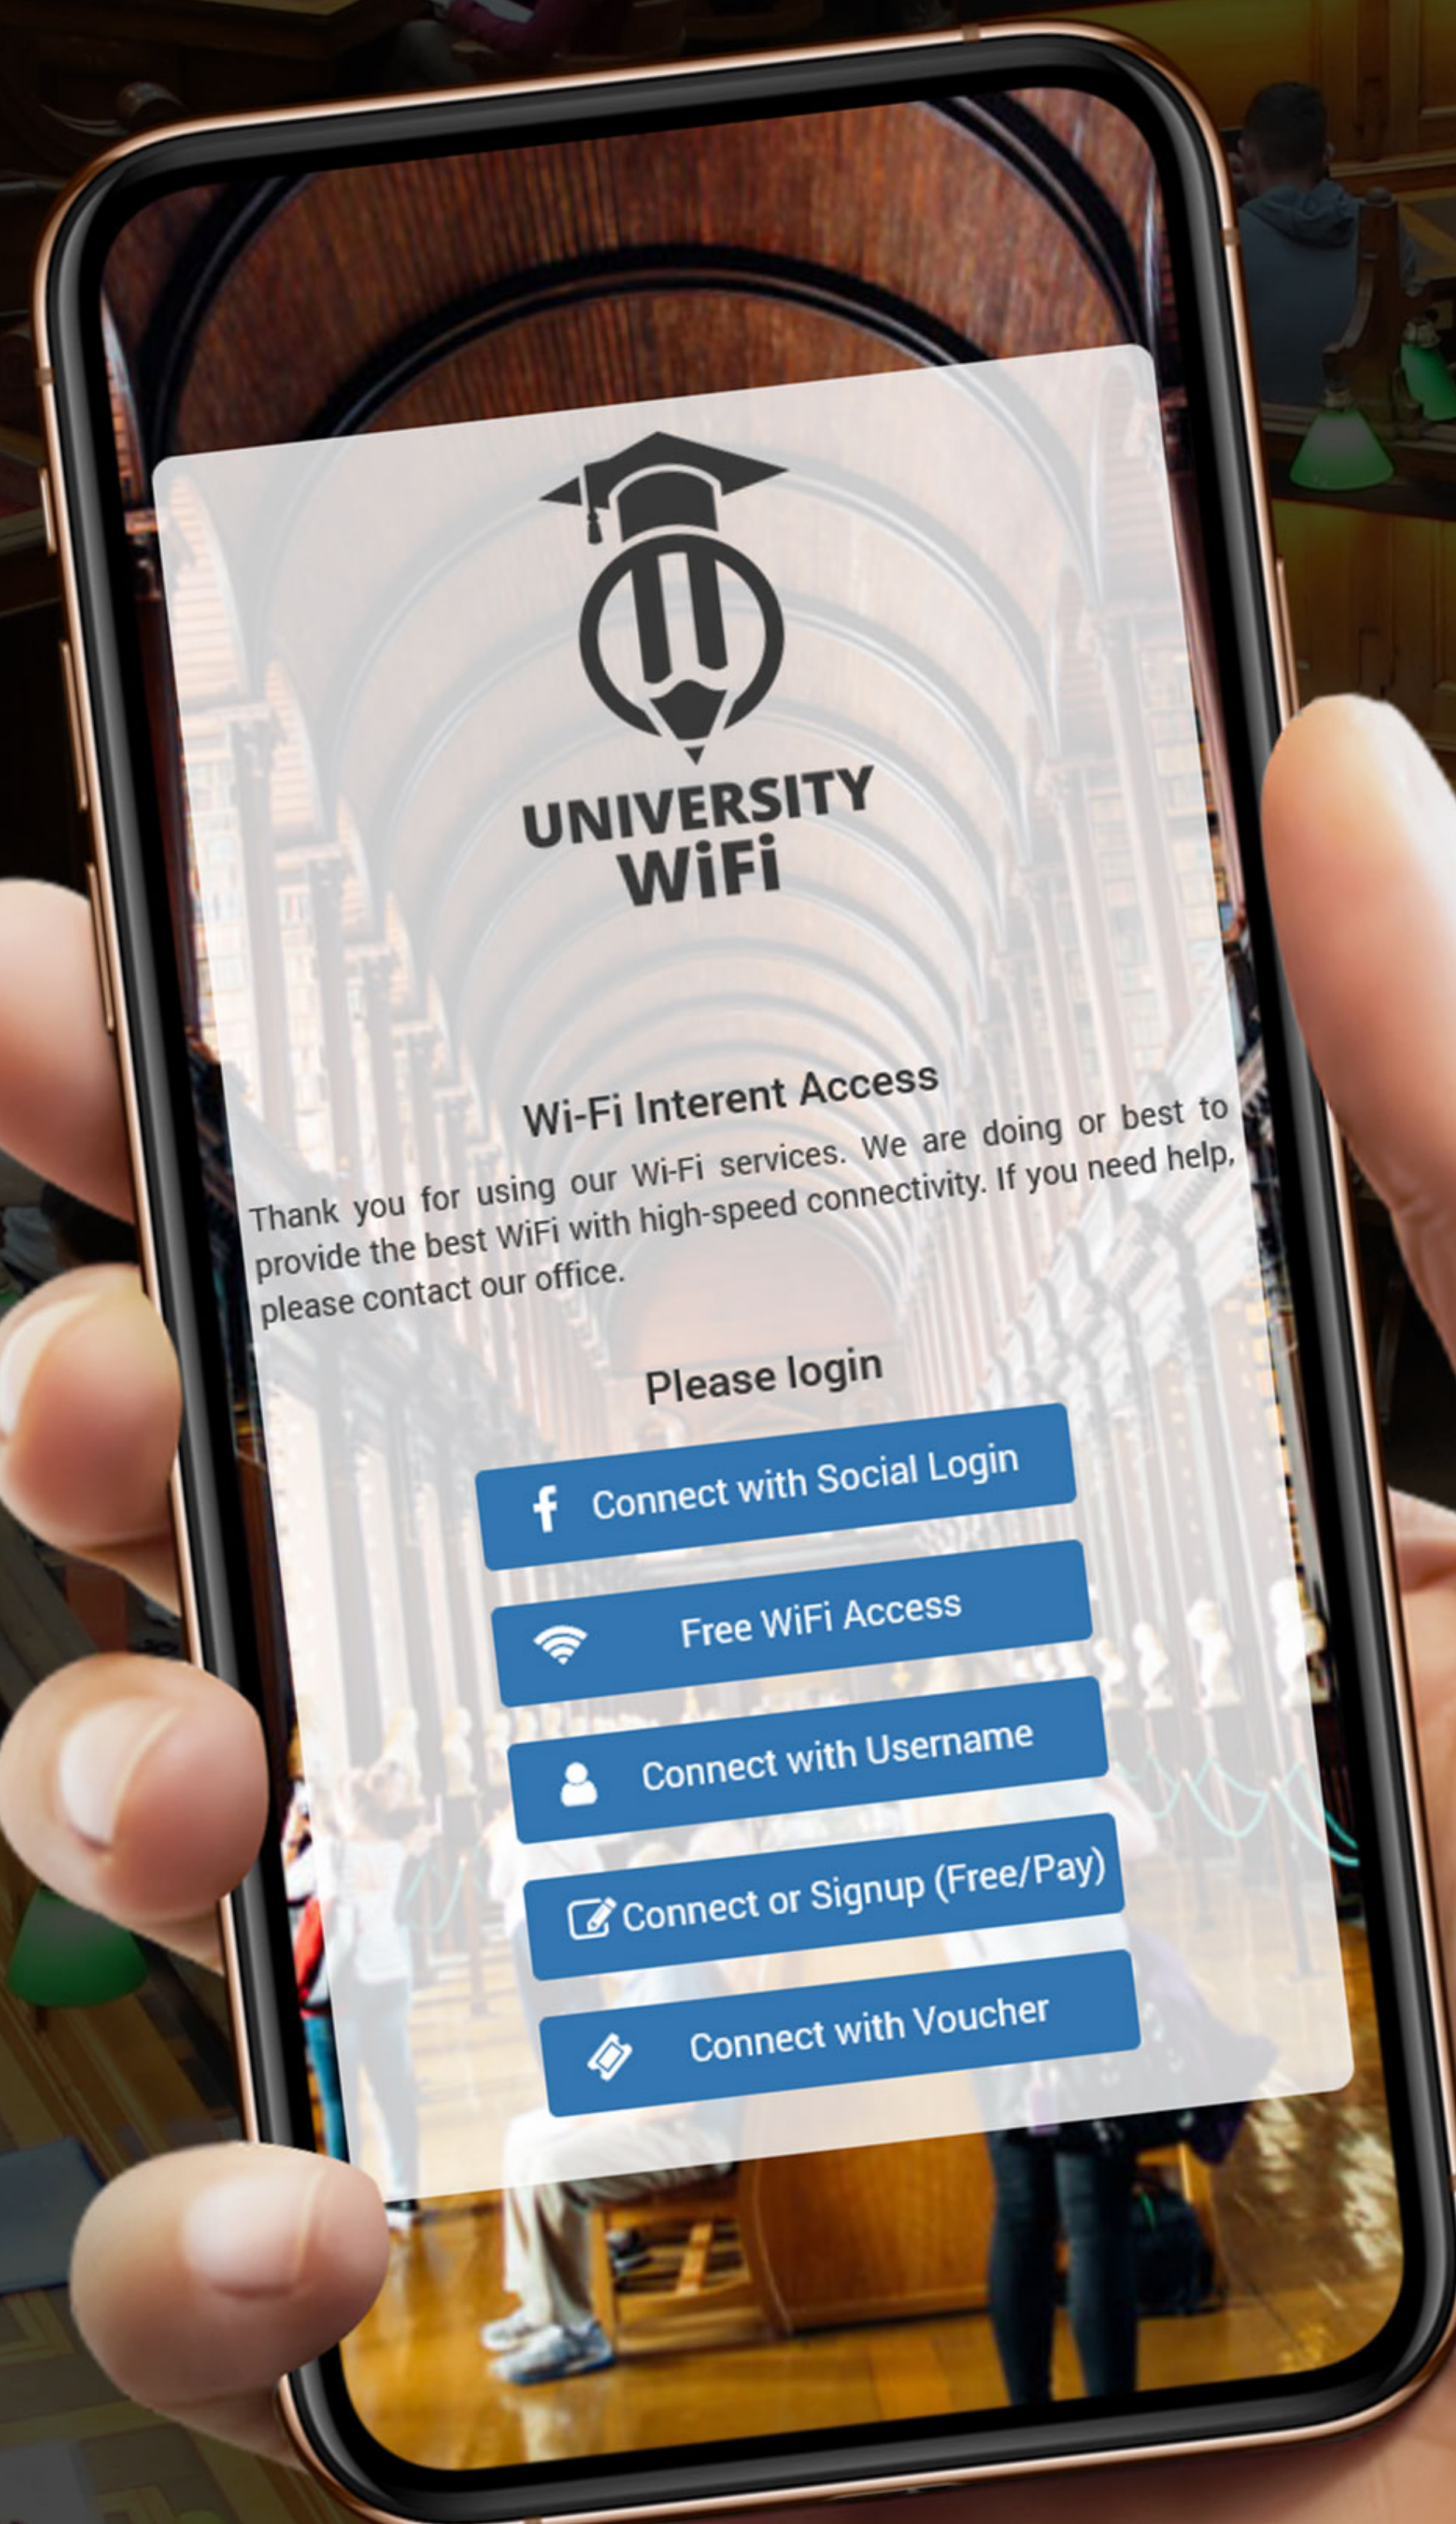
UNIVERSITY
WiFi

Wi-Fi Interent Access

Thank you for using our Wi-Fi services. We are doing or best to provide the best WiFi with high-speed connectivity. If you need help, please contact our office.

Please login

Connect with Social Login

Free WiFi Access

Connect with Username

Connect or Signup (Free/Pay)

Connect with Voucher